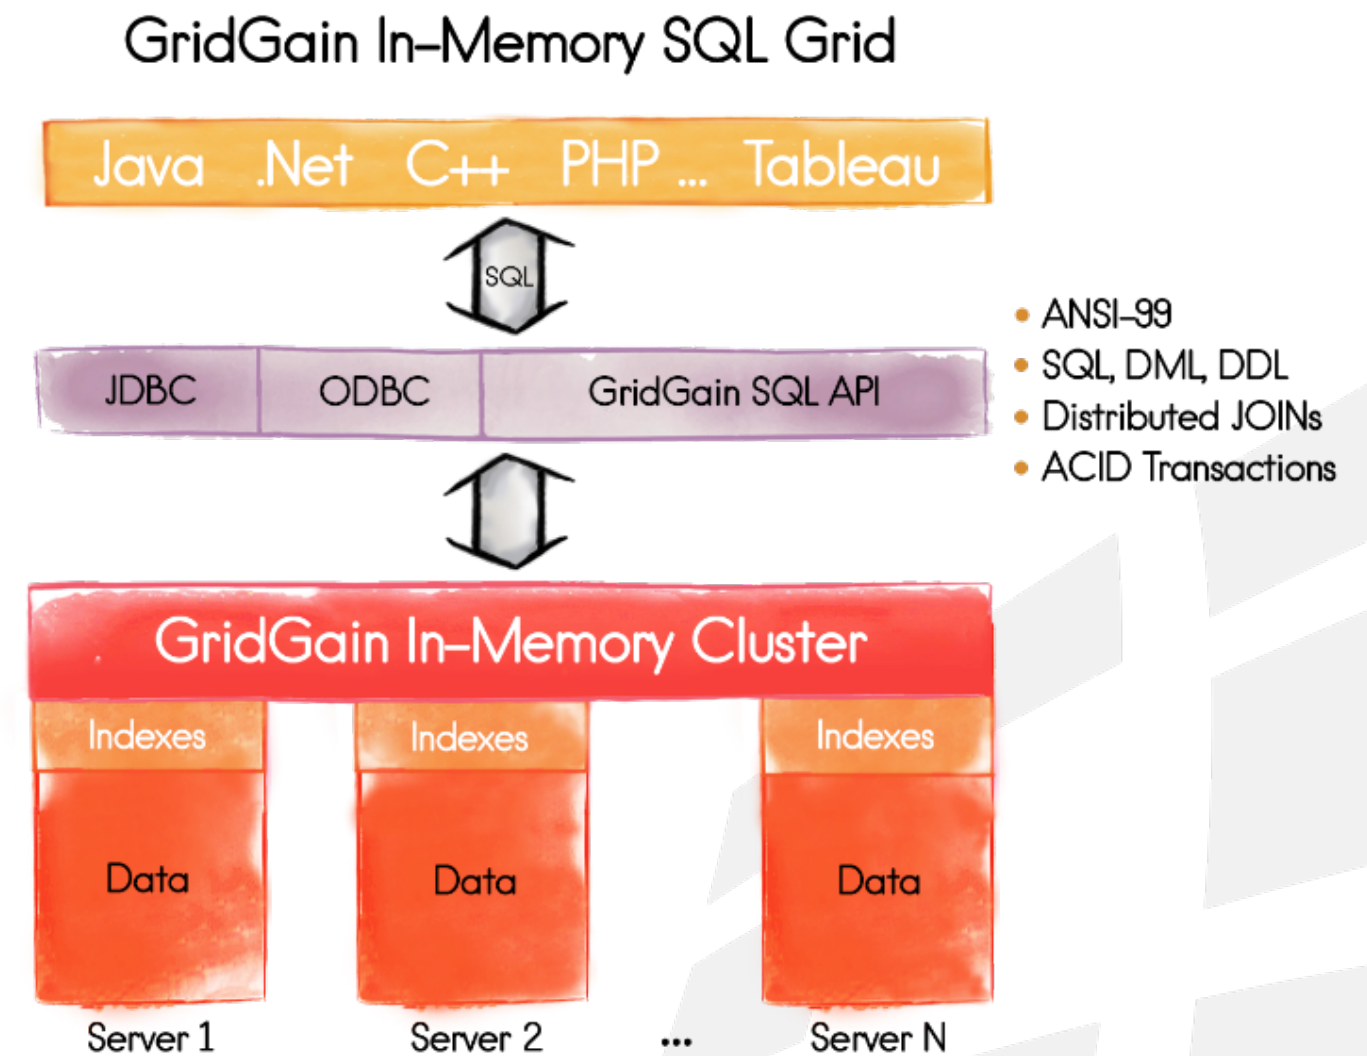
GridGain In-Memory SQL Grid

Java .Net C++ PHP ... Tableau

SQL

JDBC ODBC GridGain SQL API

• ANSI-99
• SQL, DML, DDL
• Distributed JOINs
• ACID Transactions

GridGain In-Memory Cluster

| Indexes | Indexes | Indexes |
|---|---|---|
| Data | Data | Data |

Server 1 Server 2 ... Server N